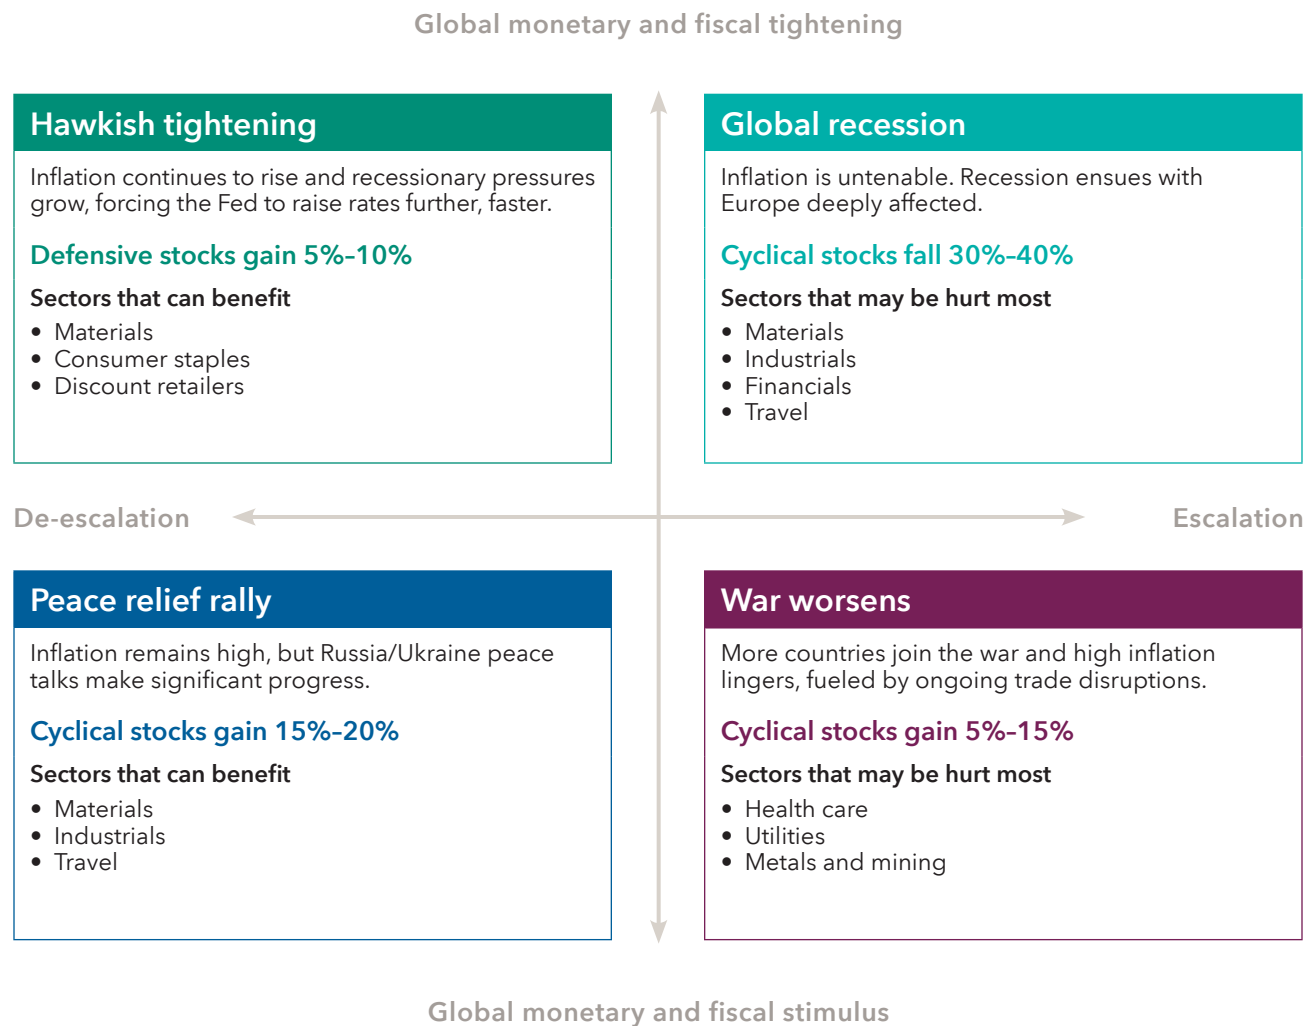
Global monetary and fiscal tightening

Hawkish tightening

Inflation continues to rise and recessionary pressures grow, forcing the Fed to raise rates further, faster.

Defensive stocks gain 5%-10%

Sectors that can benefit

- Materials
- Consumer staples
- Discount retailers

Global recession

Inflation is untenable. Recession ensues with Europe deeply affected.

Cyclical stocks fall 30%-40%

Sectors that may be hurt most

- Materials
- Industrials
- Financials
- Travel

De-escalation

Escalation

Peace relief rally

Inflation remains high, but Russia/Ukraine peace talks make significant progress.

Cyclical stocks gain 15%-20%

Sectors that can benefit

- Materials
- Industrials
- Travel

War worsens

More countries join the war and high inflation lingers, fueled by ongoing trade disruptions.

Cyclical stocks gain 5%-15%

Sectors that may be hurt most

- Health care
- Utilities
- Metals and mining

Global monetary and fiscal stimulus